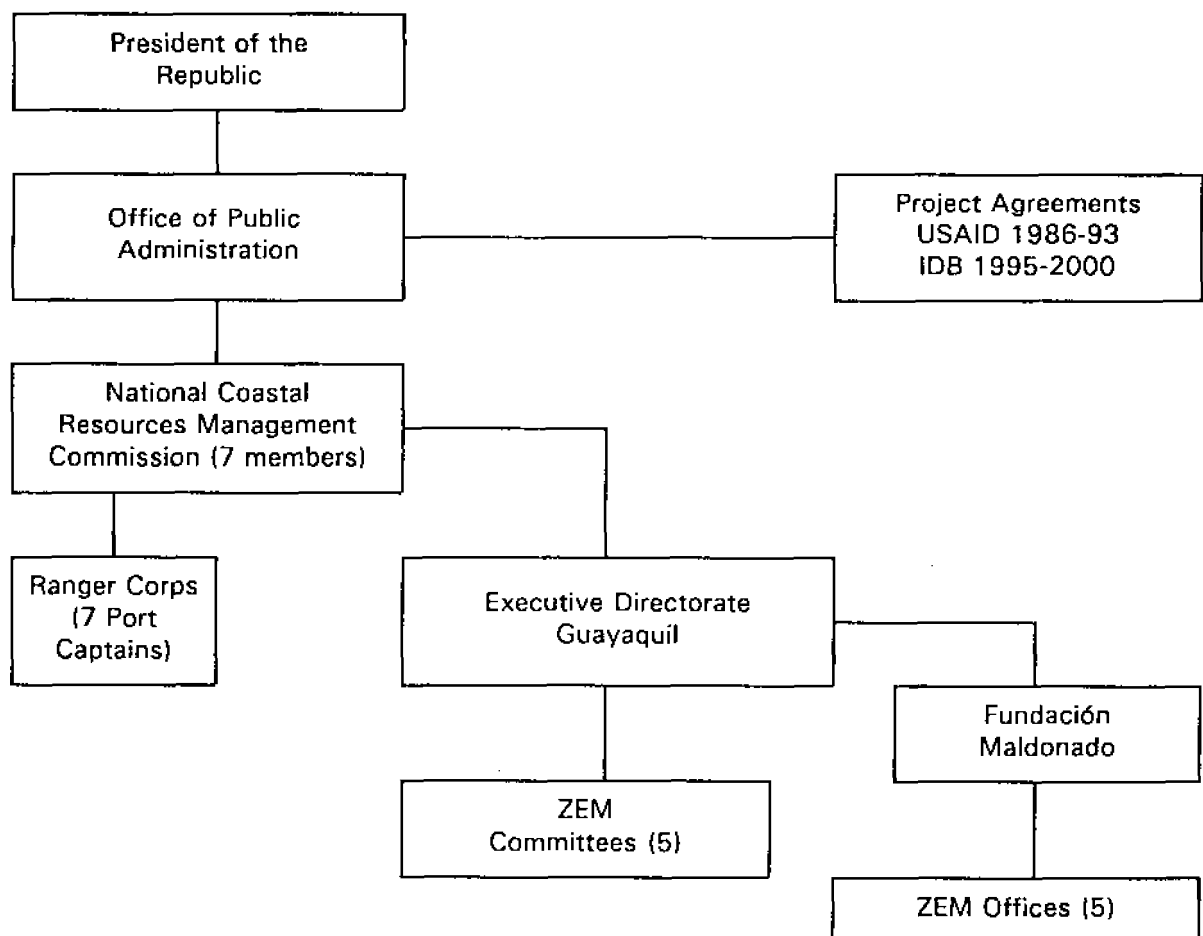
President of the Republic

Office of Public Administration

Project Agreements
USAID 1986-93
IDB 1995-2000

National Coastal Resources Management Commission (7 members)

Ranger Corps (7 Port Captains)

Executive Directorate Guayaquil

Fundación Maldonado

ZEM Committees (5)

ZEM Offices (5)